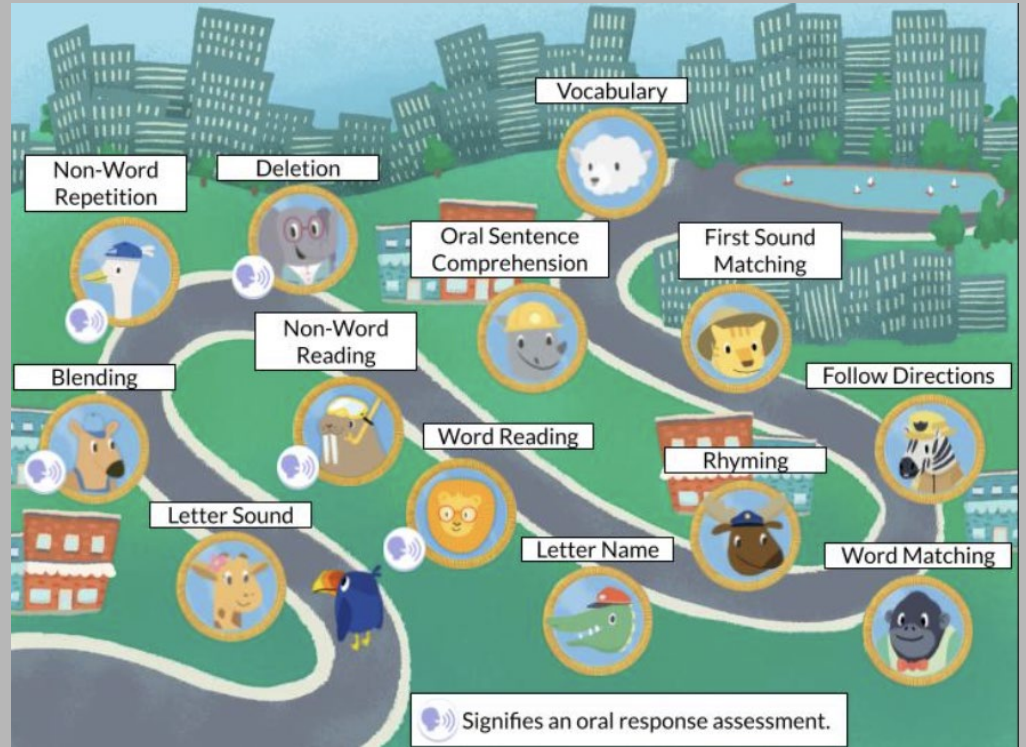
Vocabulary

Non-Word Repetition

Deletion

Oral Sentence Comprehension

First Sound Matching

Non-Word Reading

Blending

Follow Directions

Word Reading

Rhyming

Letter Sound

Letter Name

Word Matching

Signifies an oral response assessment.